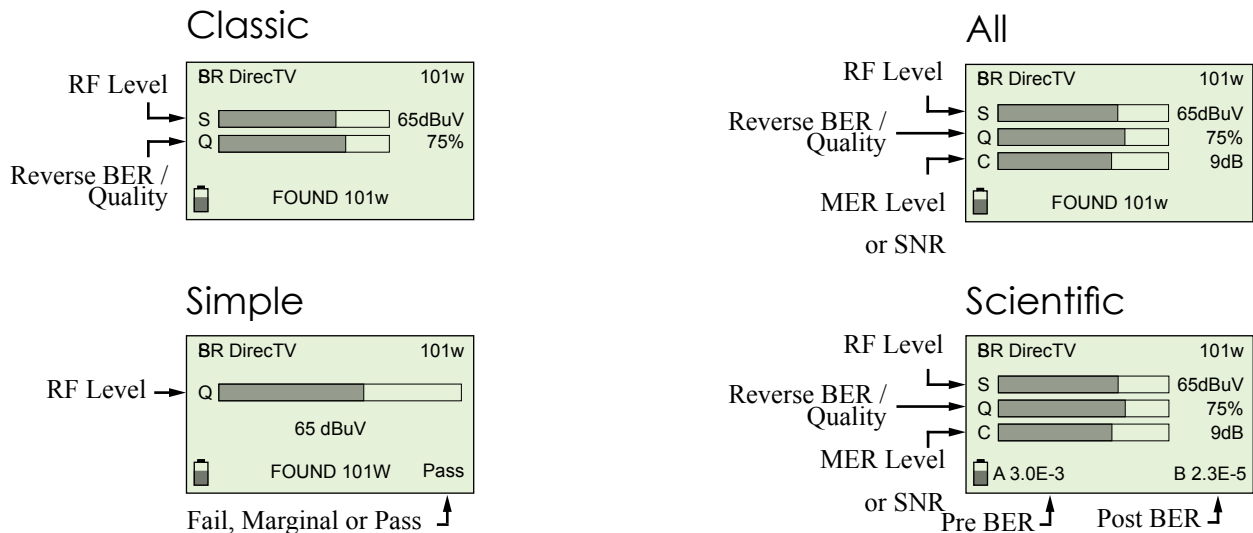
Classic

RF Level

BR DirecTV 101w
S 65dBuV
Q 75%

Reverse BER / Quality

FOUND 101w

All

RF Level

BR DirecTV 101w
S 65dBuV
Q 75%
C 9dB

Reverse BER / Quality

MER Level or SNR

FOUND 101w

Simple

BR DirecTV 101w

RF Level

Q

65 dBuV

FOUND 101W Pass

Fail, Marginal or Pass

Scientific

RF Level

BR DirecTV 101w
S 65dBuV
Q 75%
C 9dB

Reverse BER / Quality

MER Level or SNR

A 3.0E-3 B 2.3E-5

Pre BER Post BER